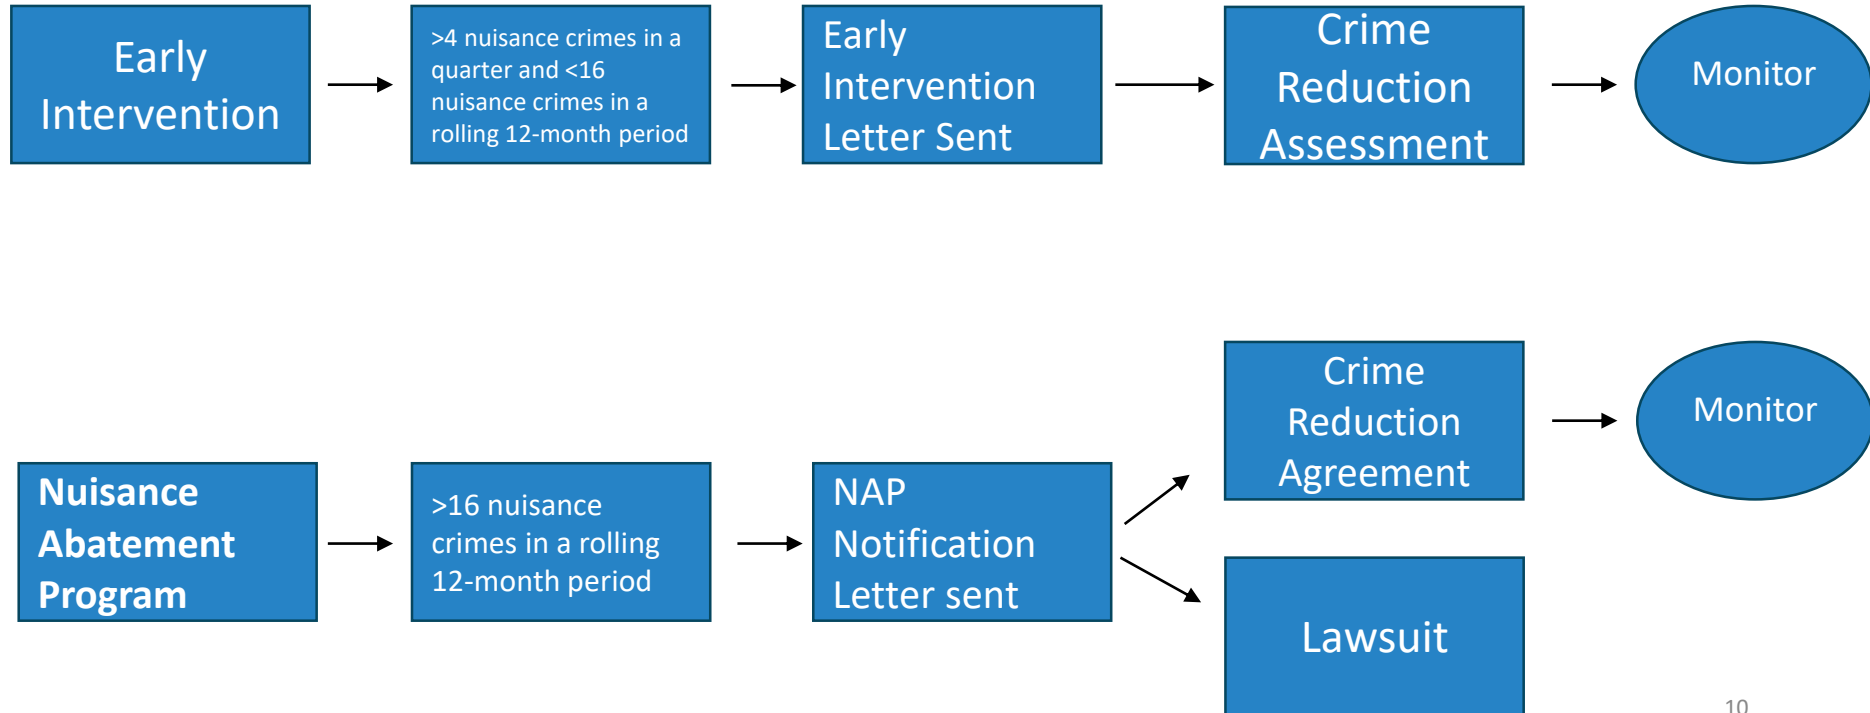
Early Intervention

>4 nuisance crimes in a quarter and <16 nuisance crimes in a rolling 12-month period

Early Intervention Letter Sent

Crime Reduction Assessment

Monitor

Nuisance Abatement Program

>16 nuisance crimes in a rolling 12-month period

NAP Notification Letter sent

Crime Reduction Agreement

Monitor

Lawsuit

10